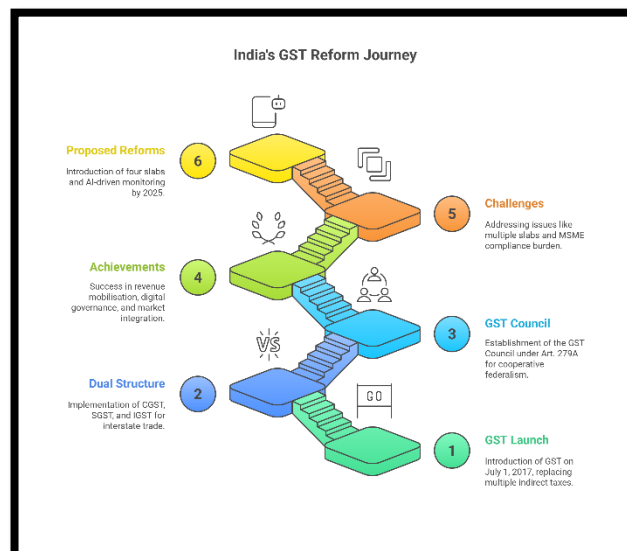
India's GST Reform Journey

Proposed Reforms
Introduction of four slabs and AI-driven monitoring by 2025.

6

5

Challenges
Addressing issues like multiple slabs and MSME compliance burden.

Achievements
Success in revenue mobilisation, digital governance, and market integration.

4

3

GST Council
Establishment of the GST Council under Art. 279A for cooperative federalism.

VS

Dual Structure
Implementation of CGST, SGST, and IGST for interstate trade.

2

GO

1

GST Launch
Introduction of GST on July 1, 2017, replacing multiple indirect taxes.